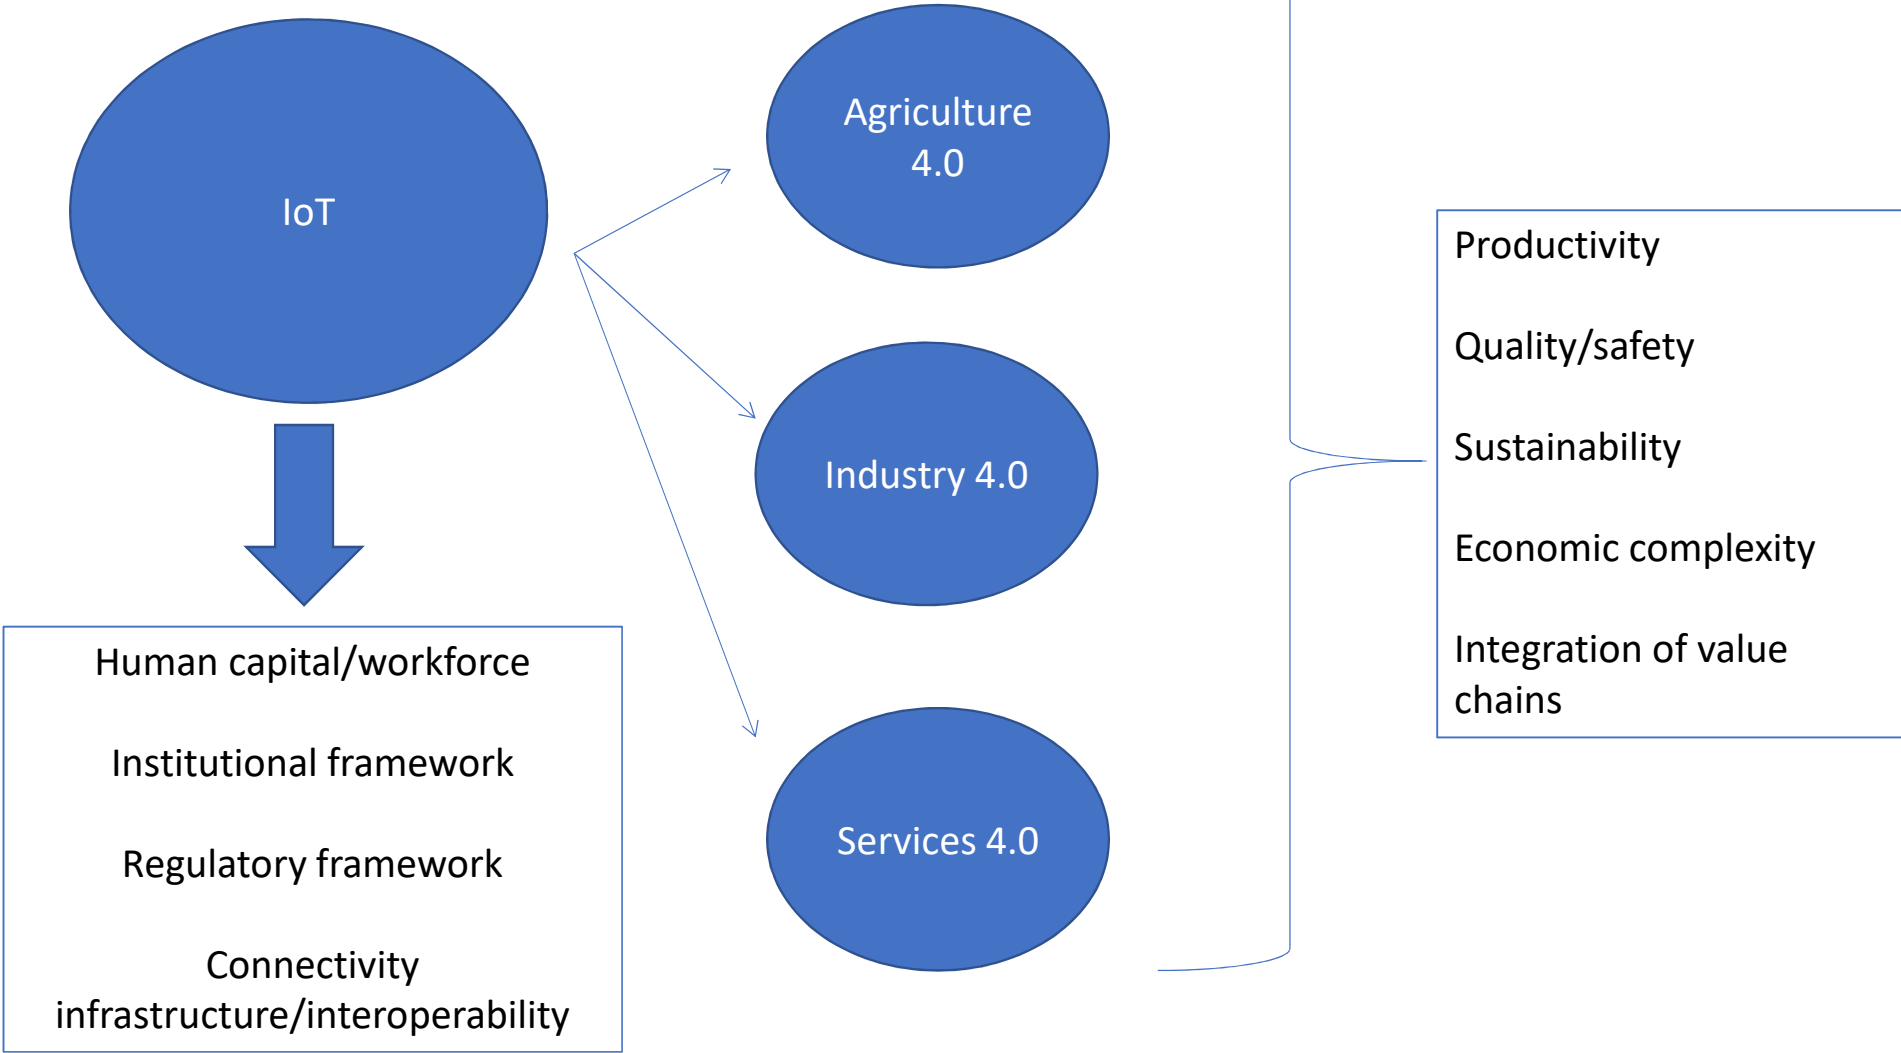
IoT

Human capital/workforce

Institutional framework

Regulatory framework

Connectivity infrastructure/interoperability

Agriculture 4.0

Industry 4.0

Services 4.0

Productivity

Quality/safety

Sustainability

Economic complexity

Integration of value chains